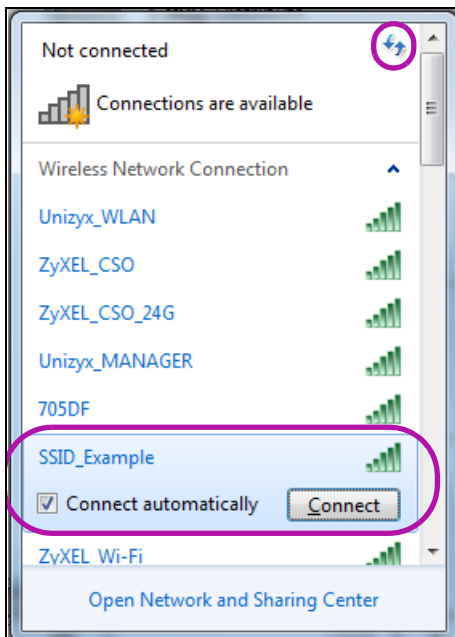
Not connected

Connections are available

Wireless Network Connection

Unizyx_WLAN

ZyXEL_CSO

ZyXEL_CSO_24G

Unizyx_MANAGER

705DF

SSID_Example

Connect automatically

Connect

ZyXEL_Wi-Fi

Open Network and Sharing Center